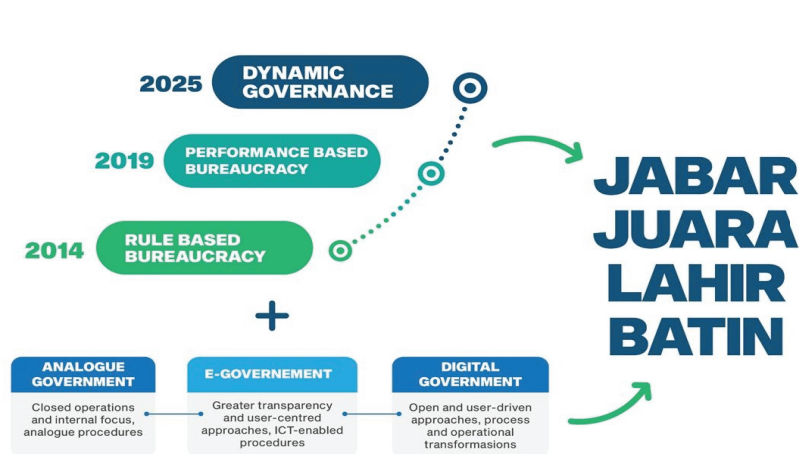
2025 DYNAMIC GOVERNANCE

2019 PERFORMANCE BASED BUREAUCRACY

2014 RULE BASED BUREAUCRACY

+

ANALOGUE GOVERNMENT
Closed operations and internal focus, analogue procedures

E-GOVERNEMENT
Greater transparency and user-centred approaches, ICT-enabled procedures

DIGITAL GOVERNMENT
Open and user-driven approaches, process and operational transformasions

JABAR JUARA LAHIR BATIN